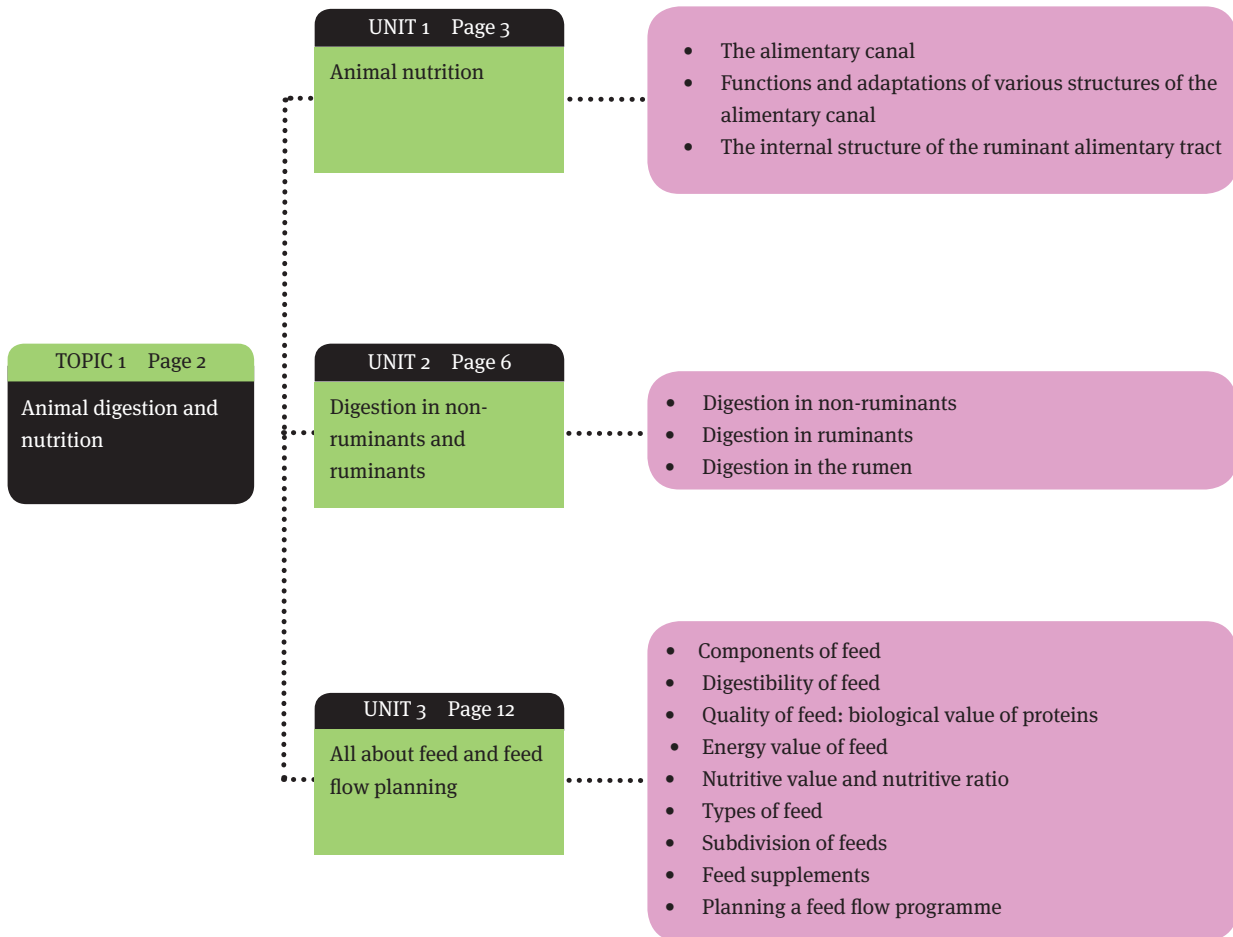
TOPIC 1 Page 2

Animal digestion and nutrition

UNIT 1 Page 3

Animal nutrition

- The alimentary canal
- Functions and adaptations of various structures of the alimentary canal
- The internal structure of the ruminant alimentary tract

UNIT 2 Page 6

Digestion in non-ruminants and ruminants

- Digestion in non-ruminants
- Digestion in ruminants
- Digestion in the rumen

UNIT 3 Page 12

All about feed and feed flow planning

- Components of feed
- Digestibility of feed
- Quality of feed: biological value of proteins
- Energy value of feed
- Nutritive value and nutritive ratio
- Types of feed
- Subdivision of feeds
- Feed supplements
- Planning a feed flow programme